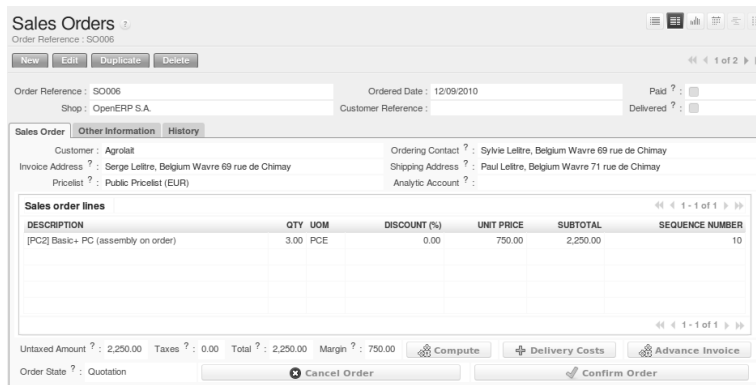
Sales Orders
Order Reference : SO006

New Edit Duplicate Delete

1 of 2

Order Reference : SO006
Shop : OpenERP S.A.
Ordered Date : 12/09/2010
Customer Reference :
Paid ? :
Delivered ? :

Sales Order Other Information History

Customer : Agrolait
Invoice Address ? : Serge Lelitre, Belgium Wavre 69 rue de Chimay
Pricelist ? : Public Pricelist (EUR)
Ordering Contact ? : Sylvie Lelitre, Belgium Wavre 69 rue de Chimay
Shipping Address ? : Paul Lelitre, Belgium Wavre 71 rue de Chimay
Analytic Account ? :

Sales order lines 1 - 1 of 1

| DESCRIPTION | QTY | UOM | DISCOUNT (%) | UNIT PRICE | SUBTOTAL | SEQUENCE NUMBER |
|---|---|---|---|---|---|---|
| [PC2] Basic+ PC (assembly on order) | 3.00 | PCE | 0.00 | 750.00 | 2,250.00 | 10 |

1 - 1 of 1

Untaxed Amount ? : 2,250.00 Taxes ? : 0.00 Total ? : 2,250.00 Margin ? : 750.00 Compute Delivery Costs Advance Invoice

Order State ? : Quotation Cancel Order Confirm Order